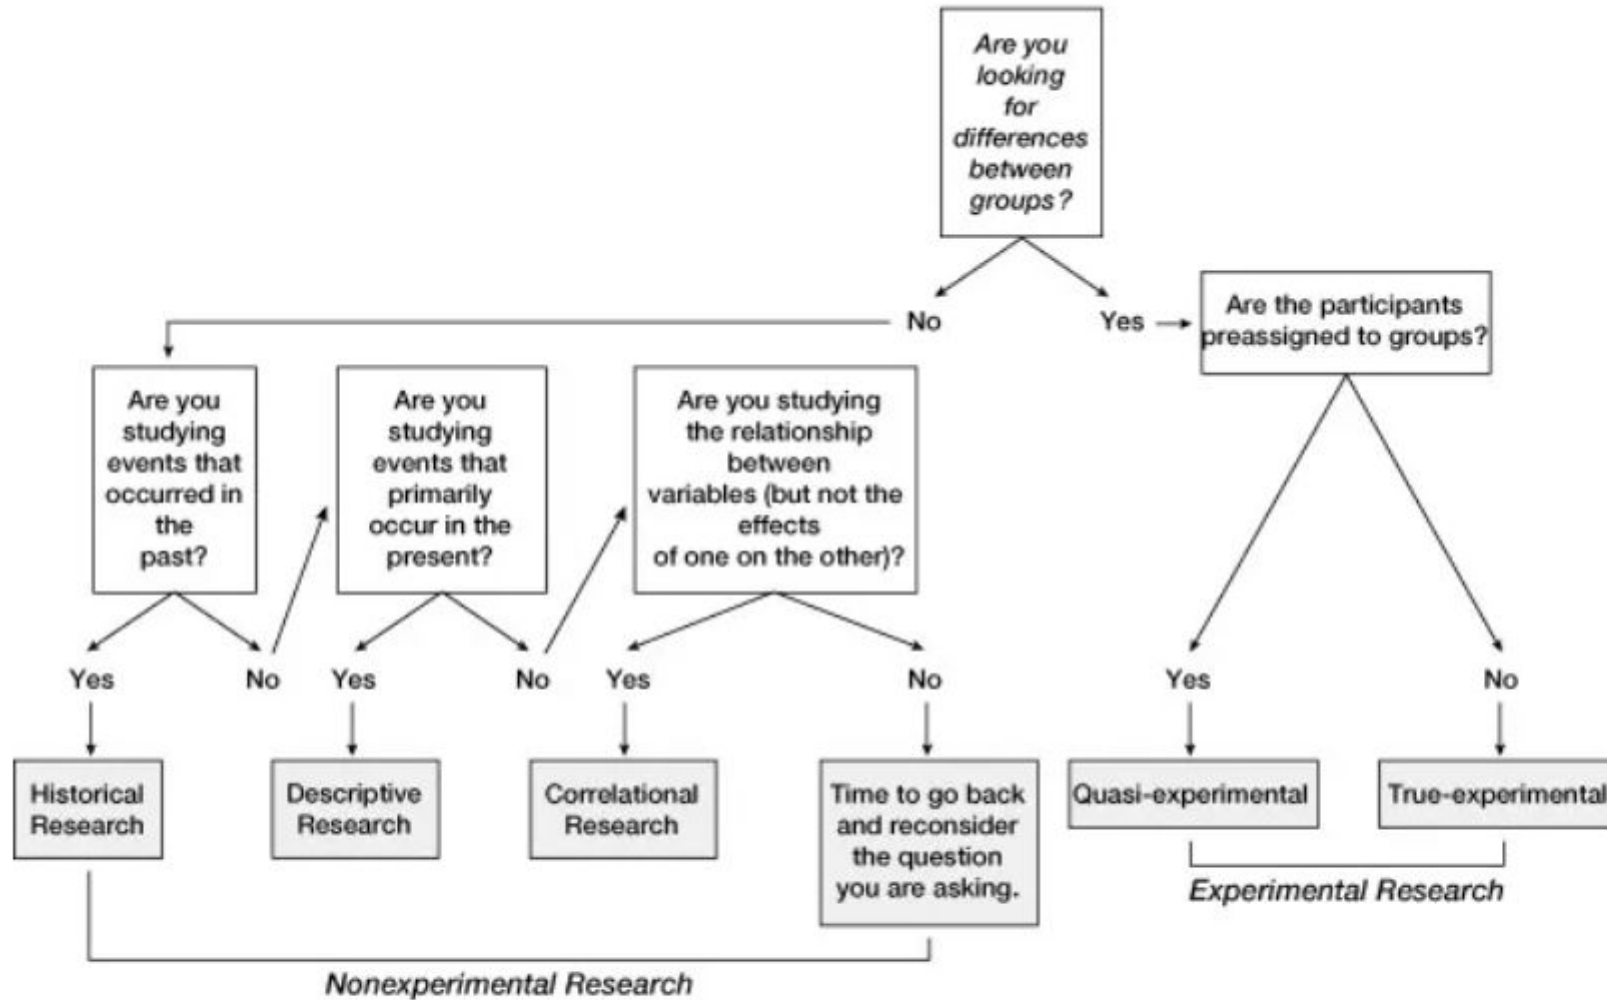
Are you looking for differences between groups?

No

Yes

Are the participants preassigned to groups?

Are you studying events that occurred in the past?

Are you studying events that primarily occur in the present?

Are you studying the relationship between variables (but not the effects of one on the other)?

Yes

No

Yes

No

Yes

No

Yes

No

Historical Research

Descriptive Research

Correlational Research

Time to go back and reconsider the question you are asking.

Quasi-experimental

True-experimental

Experimental Research

Nonexperimental Research